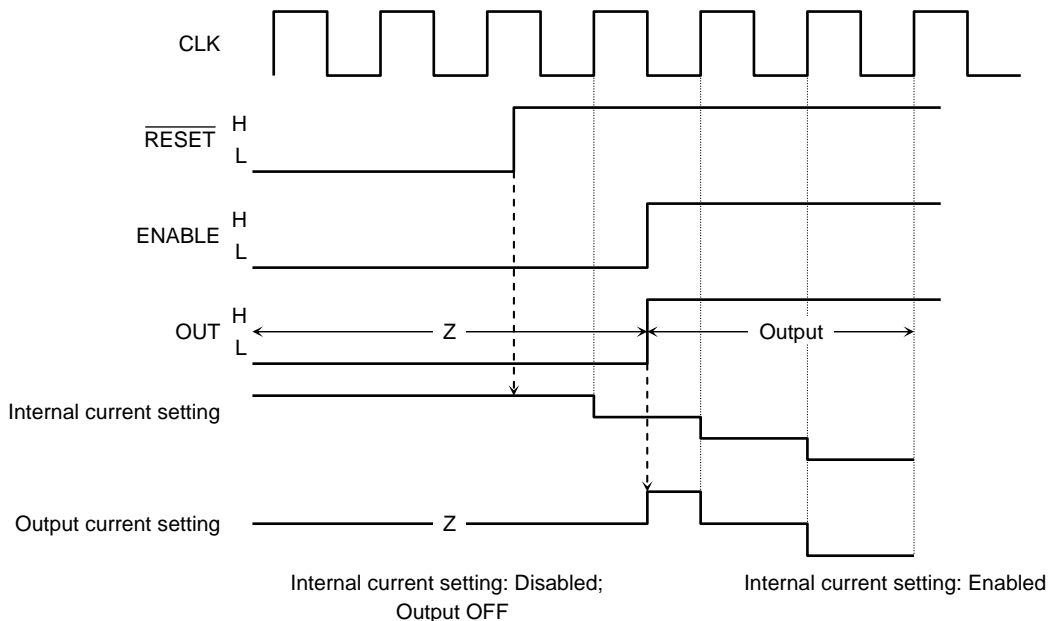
CLK

$\overline{\text{RESET}}$ H L

ENABLE H L

OUT H L

Z

Output

Internal current setting

Output current setting

Z

Internal current setting: Disabled; Output OFF

Internal current setting: Enabled